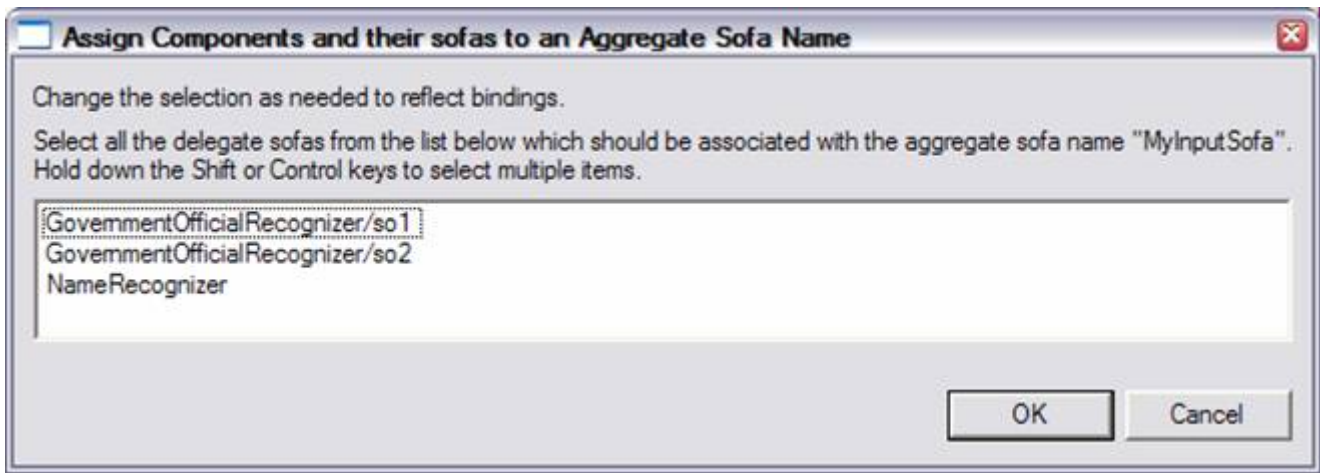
Assign Components and their sofas to an Aggregate Sofa Name

Change the selection as needed to reflect bindings.

Select all the delegate sofas from the list below which should be associated with the aggregate sofa name "MyInputSofa". Hold down the Shift or Control keys to select multiple items.

GovernmentOfficialRecognizer/so1
GovernmentOfficialRecognizer/so2
NameRecognizer

OK
Cancel